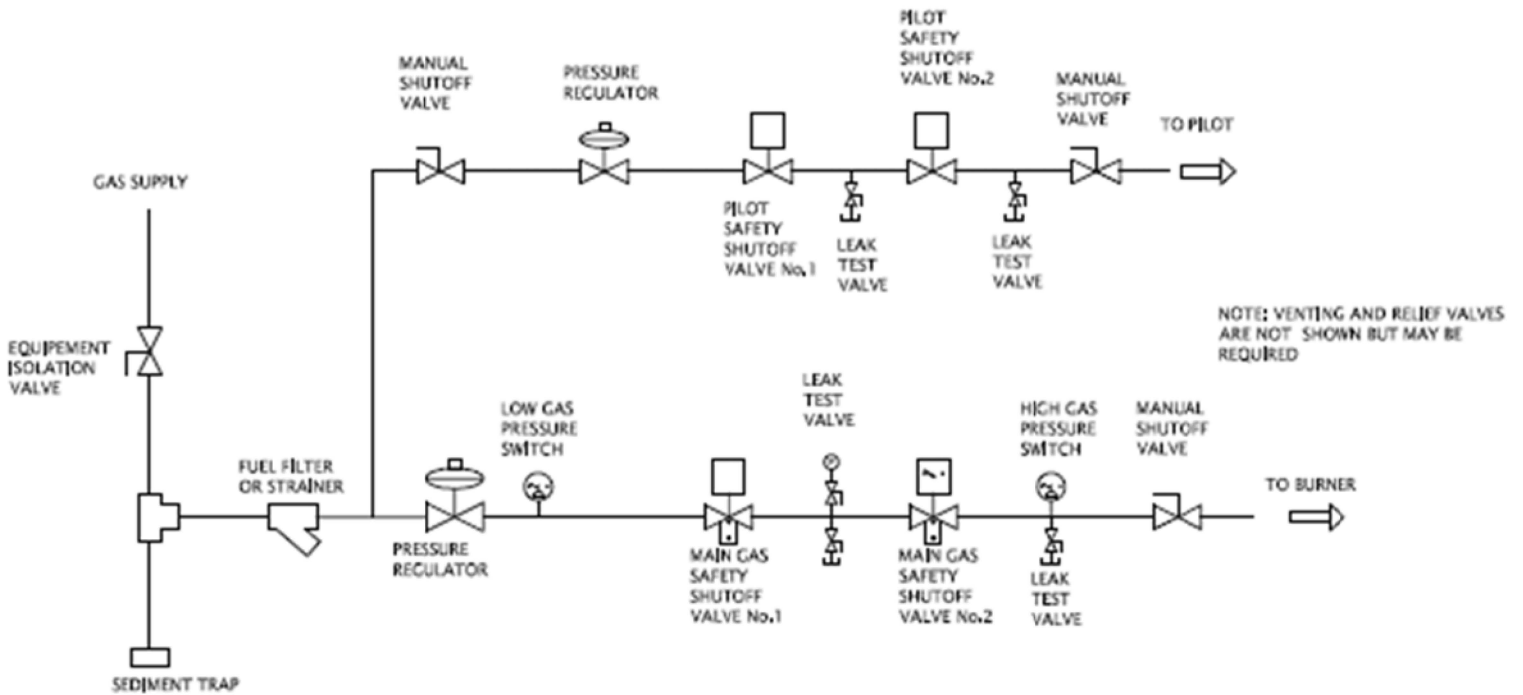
MANUAL SHUTOFF VALVE

PRESSURE REGULATOR

PILOT SAFETY SHUTOFF VALVE No.2

MANUAL SHUTOFF VALVE

TO PILOT

GAS SUPPLY

PILOT SAFETY SHUTOFF VALVE No.1

LEAK TEST VALVE

LEAK TEST VALVE

NOTE: VENTING AND RELIEF VALVES ARE NOT SHOWN BUT MAY BE REQUIRED

EQUIPEMENT ISOLATION VALVE

LEAK TEST VALVE

LOW GAS PRESSURE SWITCH

HIGH GAS PRESSURE SWITCH

MANUAL SHUTOFF VALVE

FUEL FILTER OR STRAINER

TO BURNER

PRESSURE REGULATOR

MAIN GAS SAFETY SHUTOFF VALVE No.1

MAIN GAS SAFETY SHUTOFF VALVE No.2

LEAK TEST VALVE

SEDIMENT TRAP